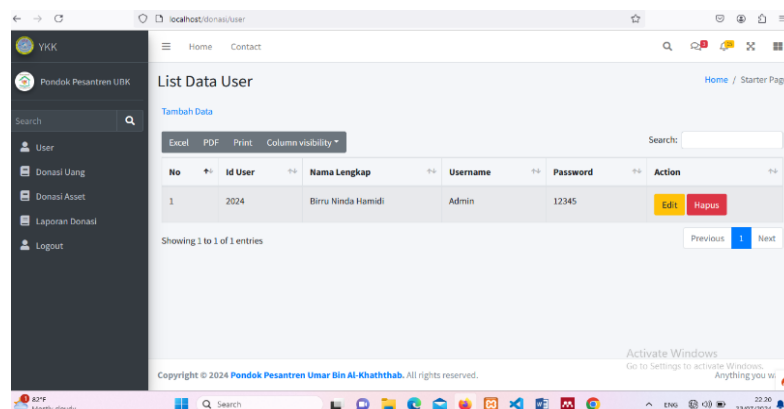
localhost/donasi/user

YKK
Home Contact

Pondok Pesantren UBK
Search
User
Donasi Uang
Donasi Asset
Laporan Donasi
Logout

List Data User
Home / Starter Pag

Tambah Data

Excel PDF Print Column visibility

Search:

| No | Id User | Nama Lengkap | Username | Password | Action |
|---|---|---|---|---|---|
| 1 | 2024 | Birru Ninda Hamidi | Admin | 12345 | Edit Hapus |

Showing 1 to 1 of 1 entries

Previous 1 Next

Activate Windows
Go to Settings to activate Windows.
Anything you w

Copyright © 2024 Pondok Pesantren Umar Bin Al-Khaththab. All rights reserved.

82°F
Mostly cloudy
Search
ENG
22.26
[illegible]